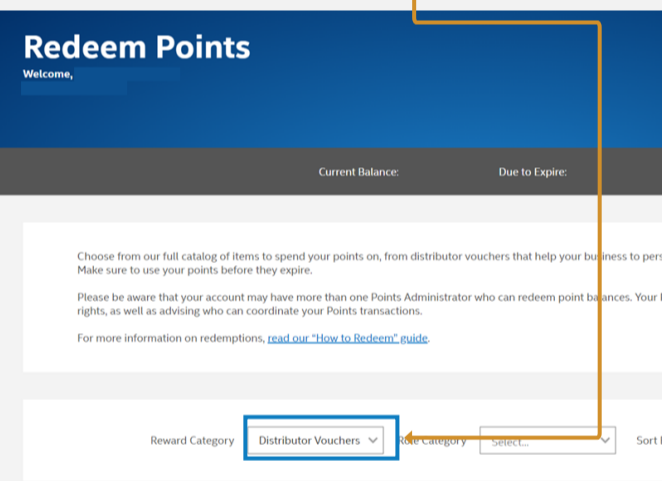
Redeem Points

Welcome,

Current Balance:

Due to Expire:

Choose from our full catalog of items to spend your points on, from distributor vouchers that help your business to pers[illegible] Make sure to use your points before they expire.

Please be aware that your account may have more than one Points Administrator who can redeem point balances. Your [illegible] rights, as well as advising who can coordinate your Points transactions.

For more information on redemptions, read our "How to Redeem" guide.

Reward Category

Distributor Vouchers

Role Category

Select...

Sort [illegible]